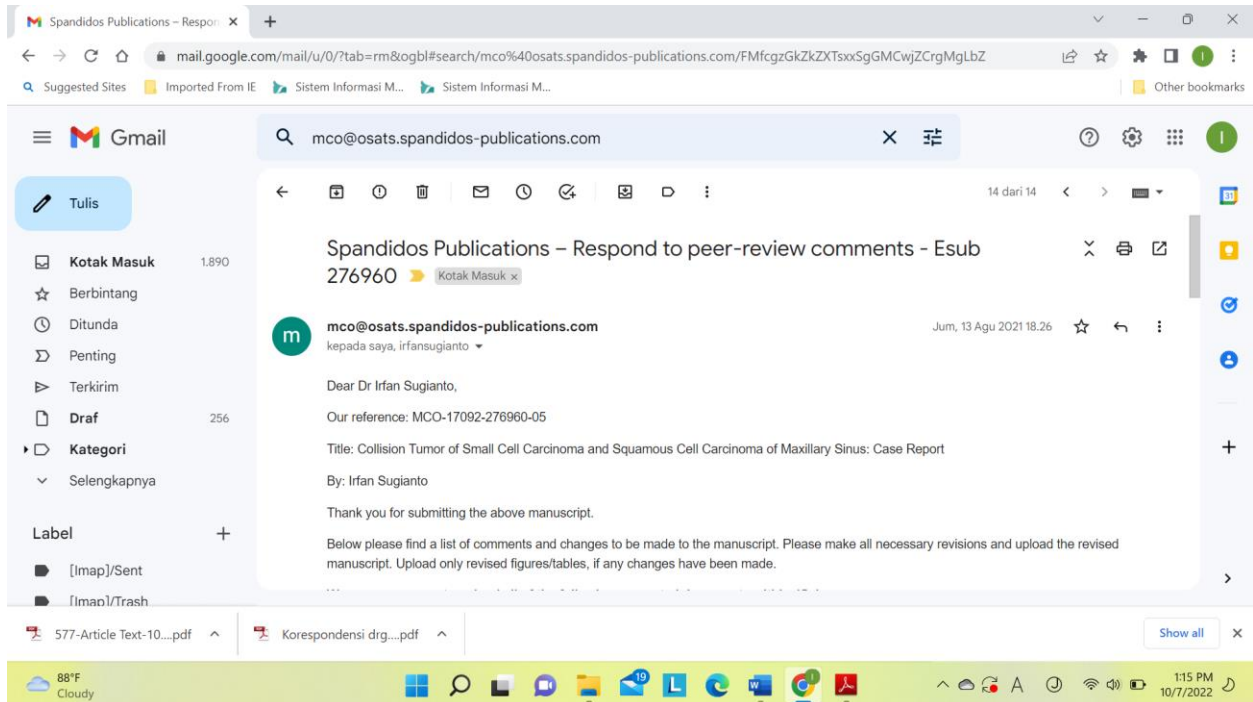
Spandidos Publications – Respon ×
+

mail.google.com/mail/u/0/?tab=rm&ogbl#search/mco%40osats.spandidos-publications.com/FMfcgzGkZkZXTsxxSgGMCwjZCrgMgLbZ

Suggested Sites  Imported From IE  Sistem Informasi M...  Sistem Informasi M...  Other bookmarks

Gmail

mco@osats.spandidos-publications.com

Tulis

Kotak Masuk 1.890
Berbintang
Ditunda
Penting
Terkirim
Draf 256
Kategori
Selengkapnya

Label +
[Imap]/Sent
[Imap]/Trash

14 dari 14

Spandidos Publications – Respond to peer-review comments - Esub 276960 Kotak Masuk ×

mco@osats.spandidos-publications.com
kepada saya, irfansugianto
Jum, 13 Agu 2021 18.26

Dear Dr Irfan Sugianto,

Our reference: MCO-17092-276960-05

Title: Collision Tumor of Small Cell Carcinoma and Squamous Cell Carcinoma of Maxillary Sinus: Case Report

By: Irfan Sugianto

Thank you for submitting the above manuscript.

Below please find a list of comments and changes to be made to the manuscript. Please make all necessary revisions and upload the revised manuscript. Upload only revised figures/tables, if any changes have been made.

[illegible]

577-Article Text-10....pdf
Korespondensi drg....pdf
Show all

88°F
Cloudy

1:15 PM
10/7/2022